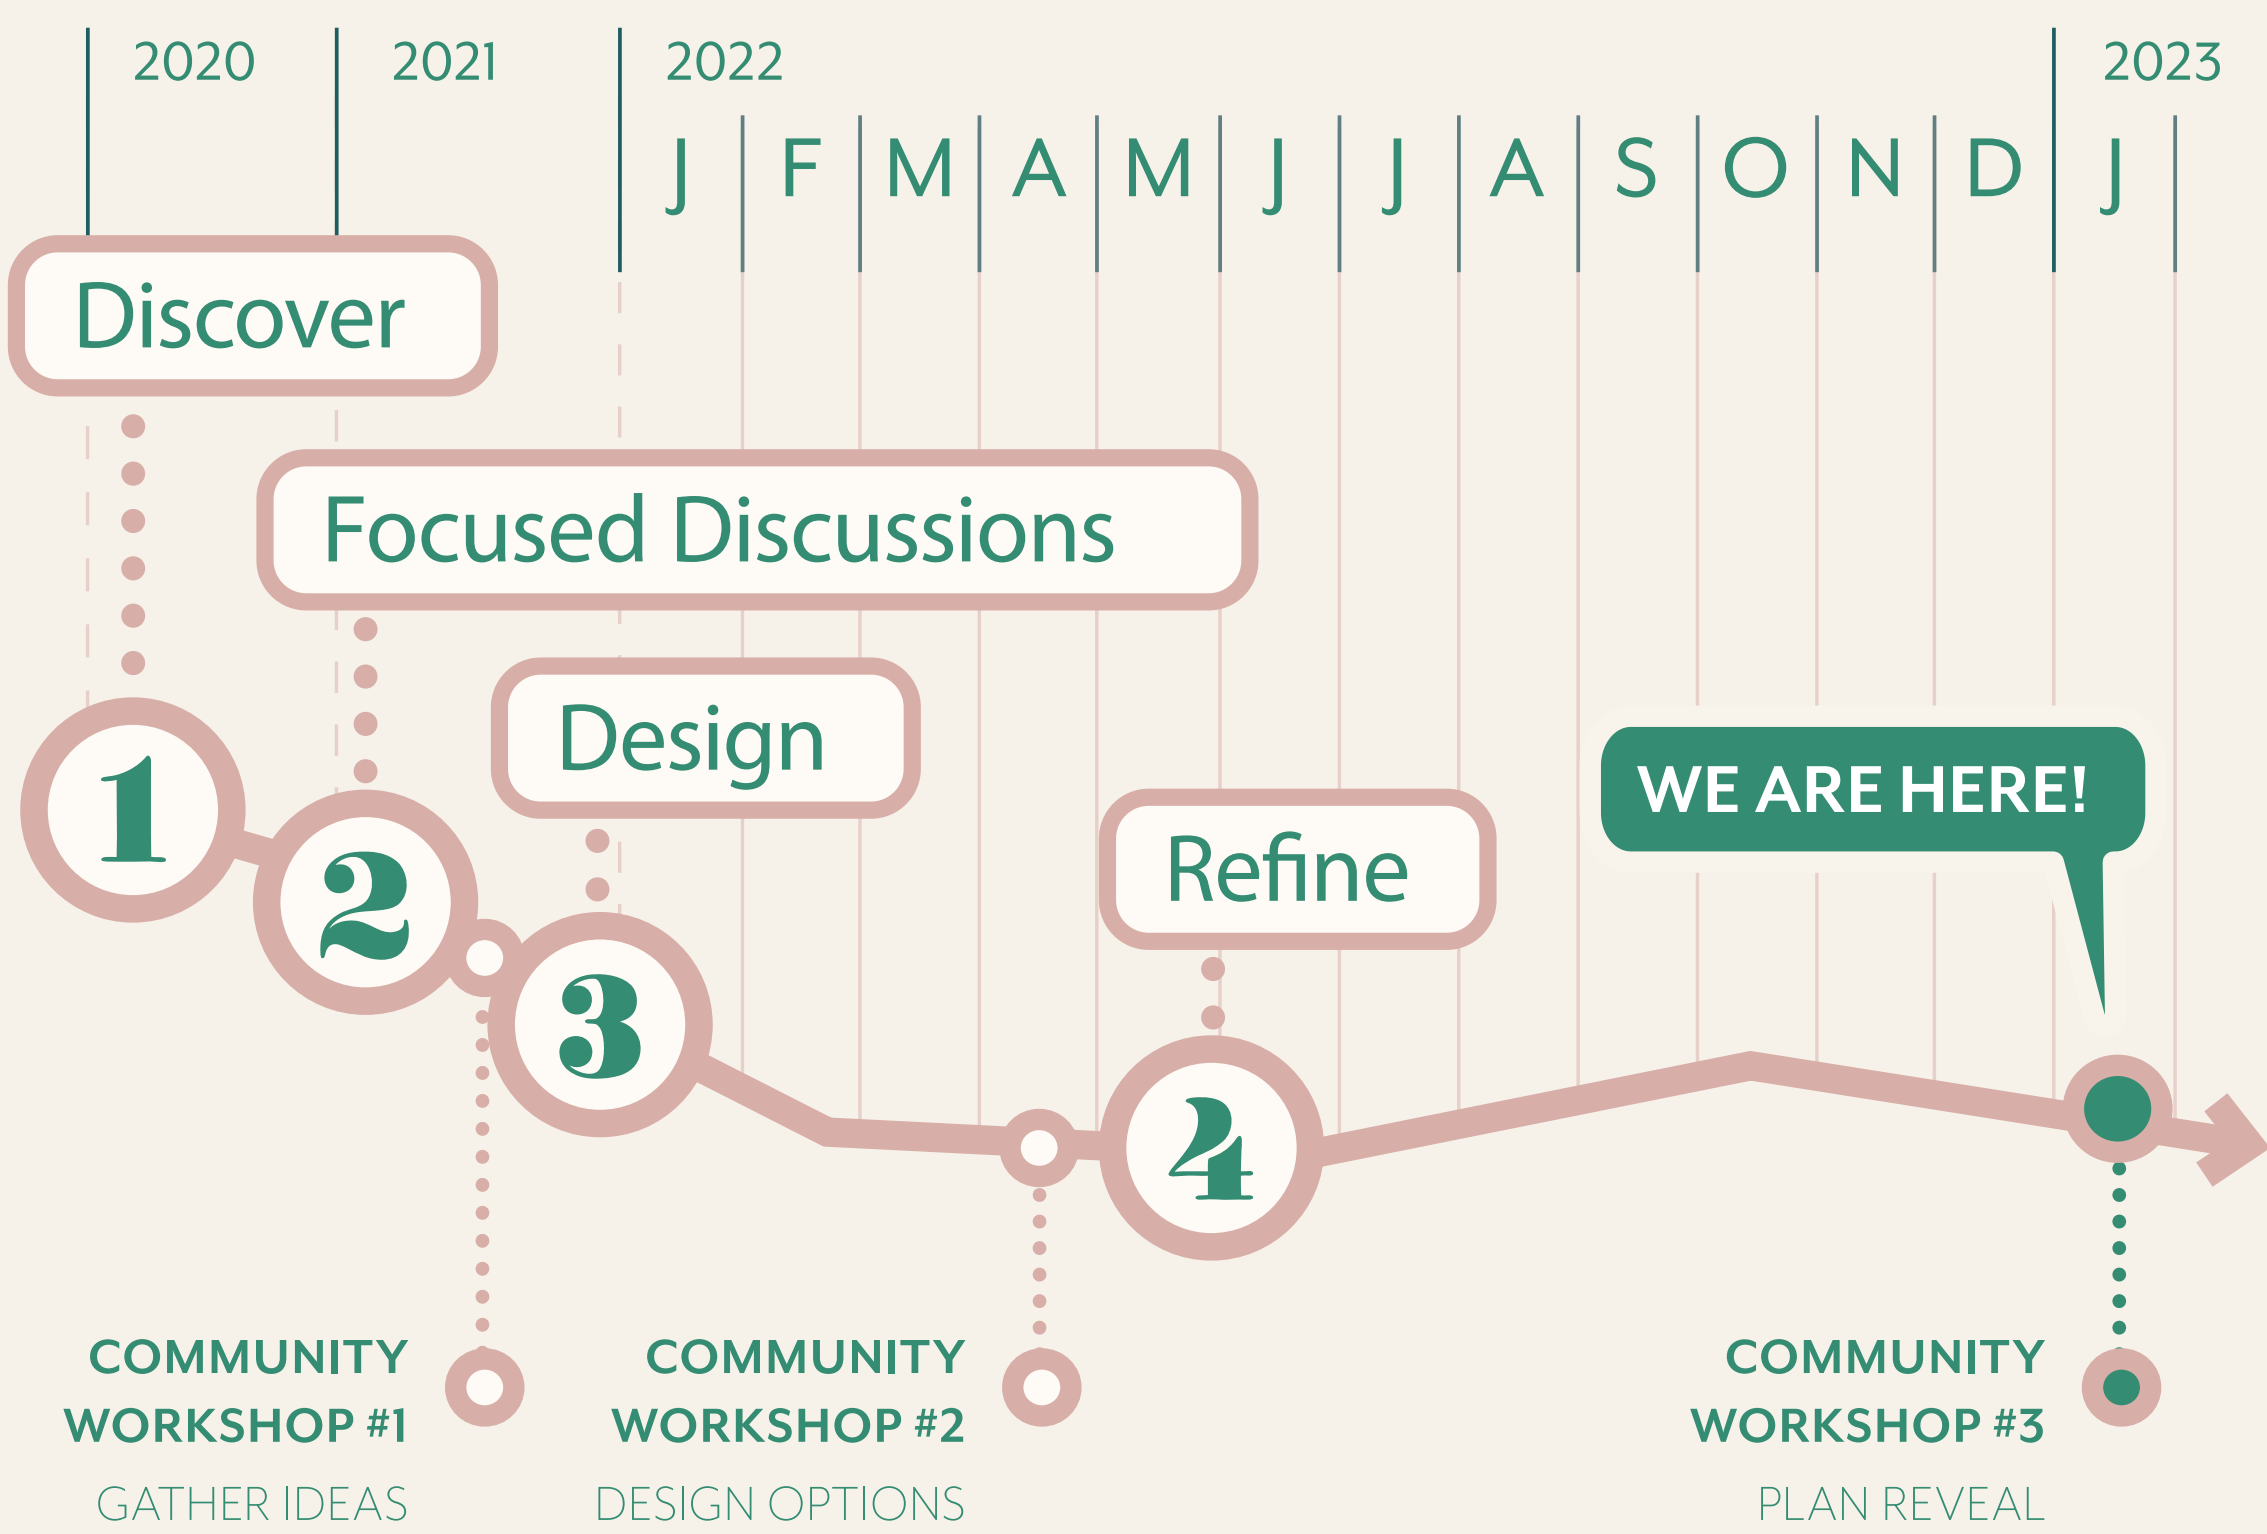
2020 2021 2022 2023

J F M A M J J A S O N D J

Discover

Focused Discussions

Design

Refine

WE ARE HERE!

1 2 3 4

COMMUNITY WORKSHOP #1
GATHER IDEAS

COMMUNITY WORKSHOP #2
DESIGN OPTIONS

COMMUNITY WORKSHOP #3
PLAN REVEAL